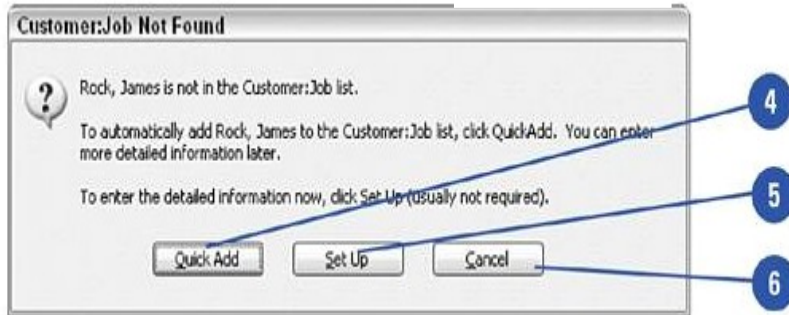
Customer:Job Not Found

Rock, James is not in the Customer:Job list.

To automatically add Rock, James to the Customer:Job list, click QuickAdd. You can enter more detailed information later.

To enter the detailed information now, click Set Up (usually not required).

Quick Add
Set Up
Cancel

4
5
6